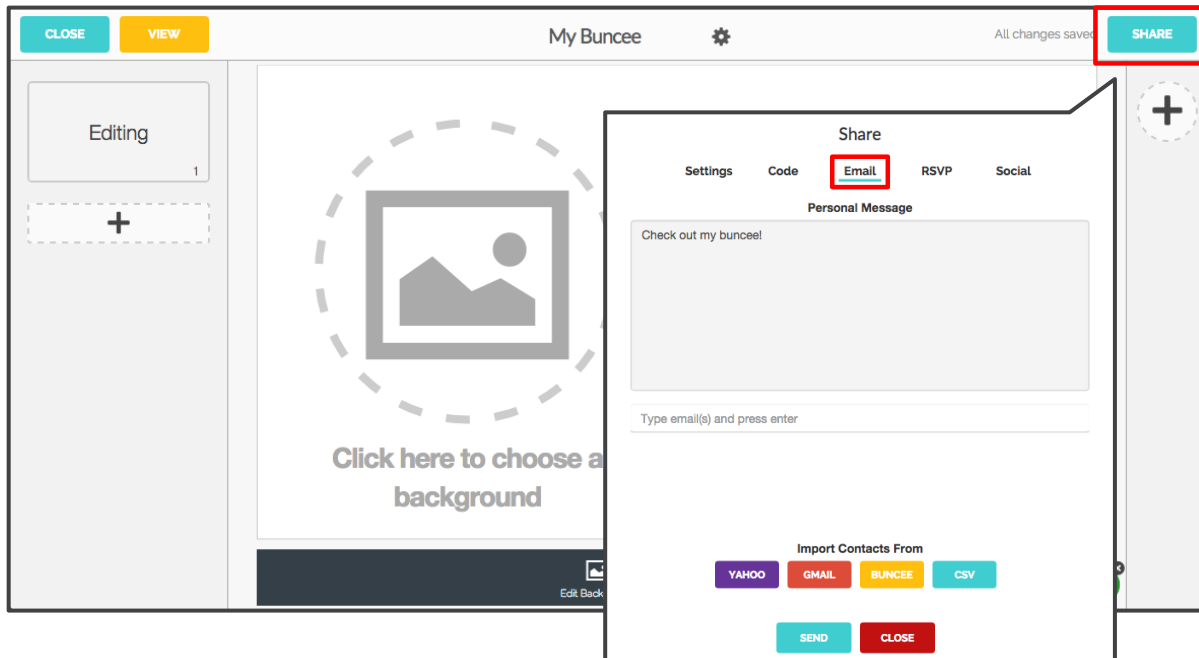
CLOSE VIEW

My Buncee

All changes saved

SHARE

Editing

1

+

Click here to choose a background

Edit Back

+

Share

Settings Code Email RSVP Social

Personal Message

Check out my buncee!

Type email(s) and press enter

Import Contacts From

YAHOO GMAIL BUNCEE CSV

SEND CLOSE